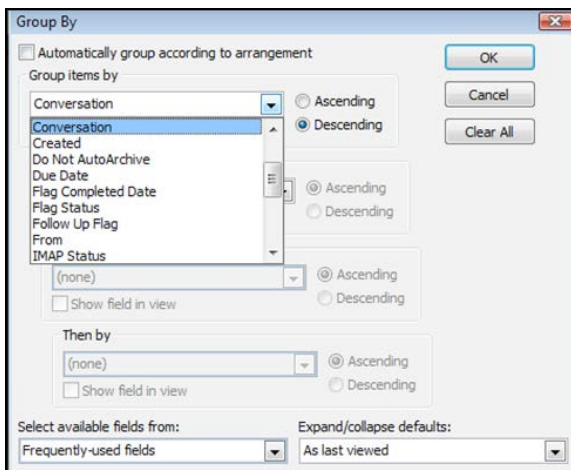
Group By

Automatically group according to arrangement

Group items by

Conversation

Conversation
Created
Do Not AutoArchive
Due Date
Flag Completed Date
Flag Status
Follow Up Flag
From
IMAP Status

Ascending
Descending

OK
Cancel
Clear All

Ascending
Descending

(none)
Show field in view

Ascending
Descending

Then by

(none)
Show field in view

Ascending
Descending

Select available fields from:
Frequently-used fields

Expand/collapse defaults:
As last viewed